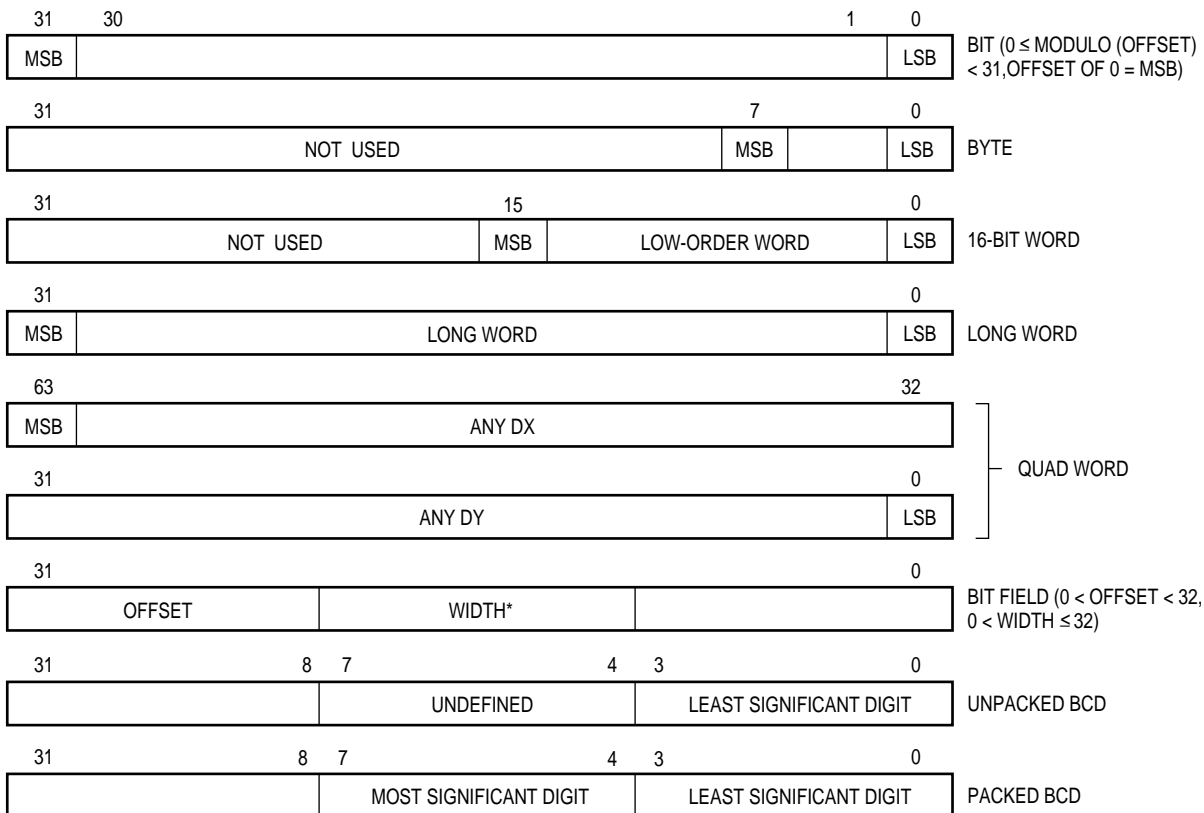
31 30 1 0

MSB LSB

BIT ($0 \leq$ MODULO (OFFSET) < 31,OFFSET OF 0 = MSB)

31 7 0

NOT USED MSB LSB

BYTE

31 15 0

NOT USED MSB LOW-ORDER WORD LSB

16-BIT WORD

31 0

MSB LONG WORD LSB

LONG WORD

63 32

MSB ANY DX

31 0

ANY DY LSB

QUAD WORD

31 0

OFFSET WIDTH*

BIT FIELD (0 < OFFSET < 32, 0 < WIDTH $\leq$ 32)

31 8 7 4 3 0

UNDEFINED LEAST SIGNIFICANT DIGIT

UNPACKED BCD

31 8 7 4 3 0

MOST SIGNIFICANT DIGIT LEAST SIGNIFICANT DIGIT

PACKED BCD